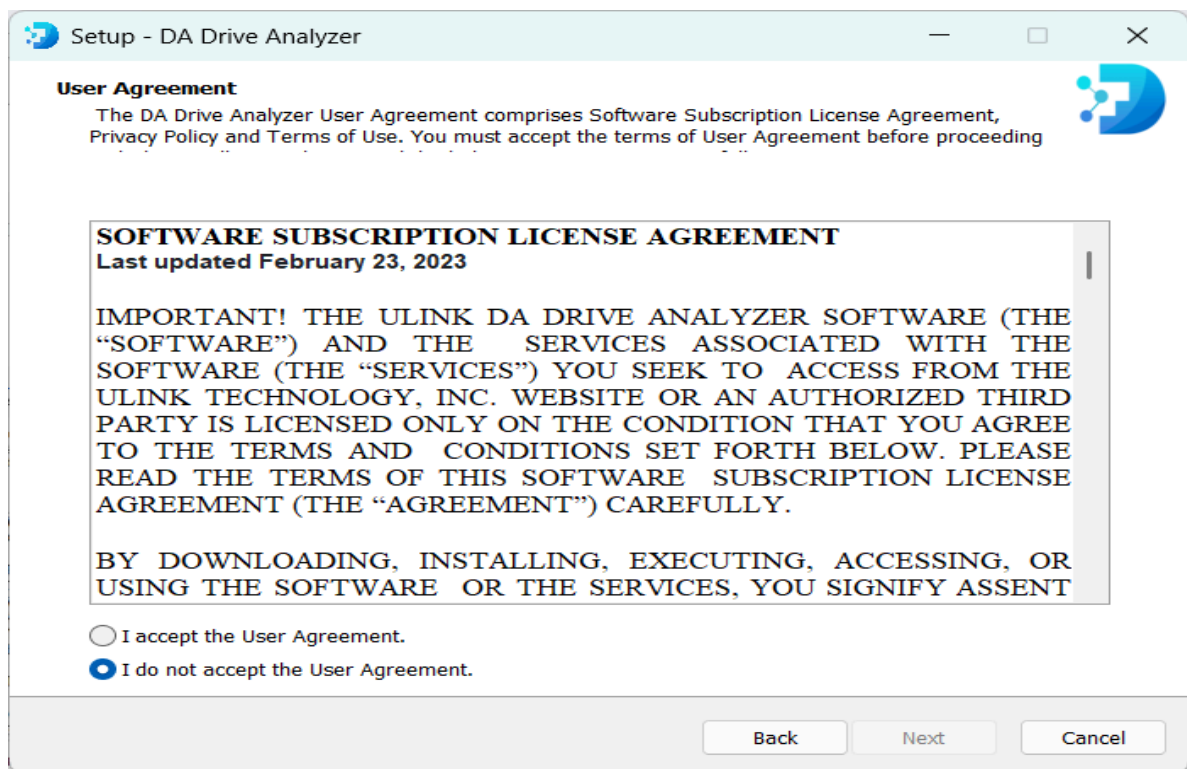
Setup - DA Drive Analyzer

User Agreement
The DA Drive Analyzer User Agreement comprises Software Subscription License Agreement, Privacy Policy and Terms of Use. You must accept the terms of User Agreement before proceeding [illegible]

SOFTWARE SUBSCRIPTION LICENSE AGREEMENT
Last updated February 23, 2023

IMPORTANT! THE ULINK DA DRIVE ANALYZER SOFTWARE (THE "SOFTWARE") AND THE SERVICES ASSOCIATED WITH THE SOFTWARE (THE "SERVICES") YOU SEEK TO ACCESS FROM THE ULINK TECHNOLOGY, INC. WEBSITE OR AN AUTHORIZED THIRD PARTY IS LICENSED ONLY ON THE CONDITION THAT YOU AGREE TO THE TERMS AND CONDITIONS SET FORTH BELOW. PLEASE READ THE TERMS OF THIS SOFTWARE SUBSCRIPTION LICENSE AGREEMENT (THE "AGREEMENT") CAREFULLY.

BY DOWNLOADING, INSTALLING, EXECUTING, ACCESSING, OR USING THE SOFTWARE OR THE SERVICES, YOU SIGNIFY ASSENT

I accept the User Agreement.
I do not accept the User Agreement.

Back
Next
Cancel